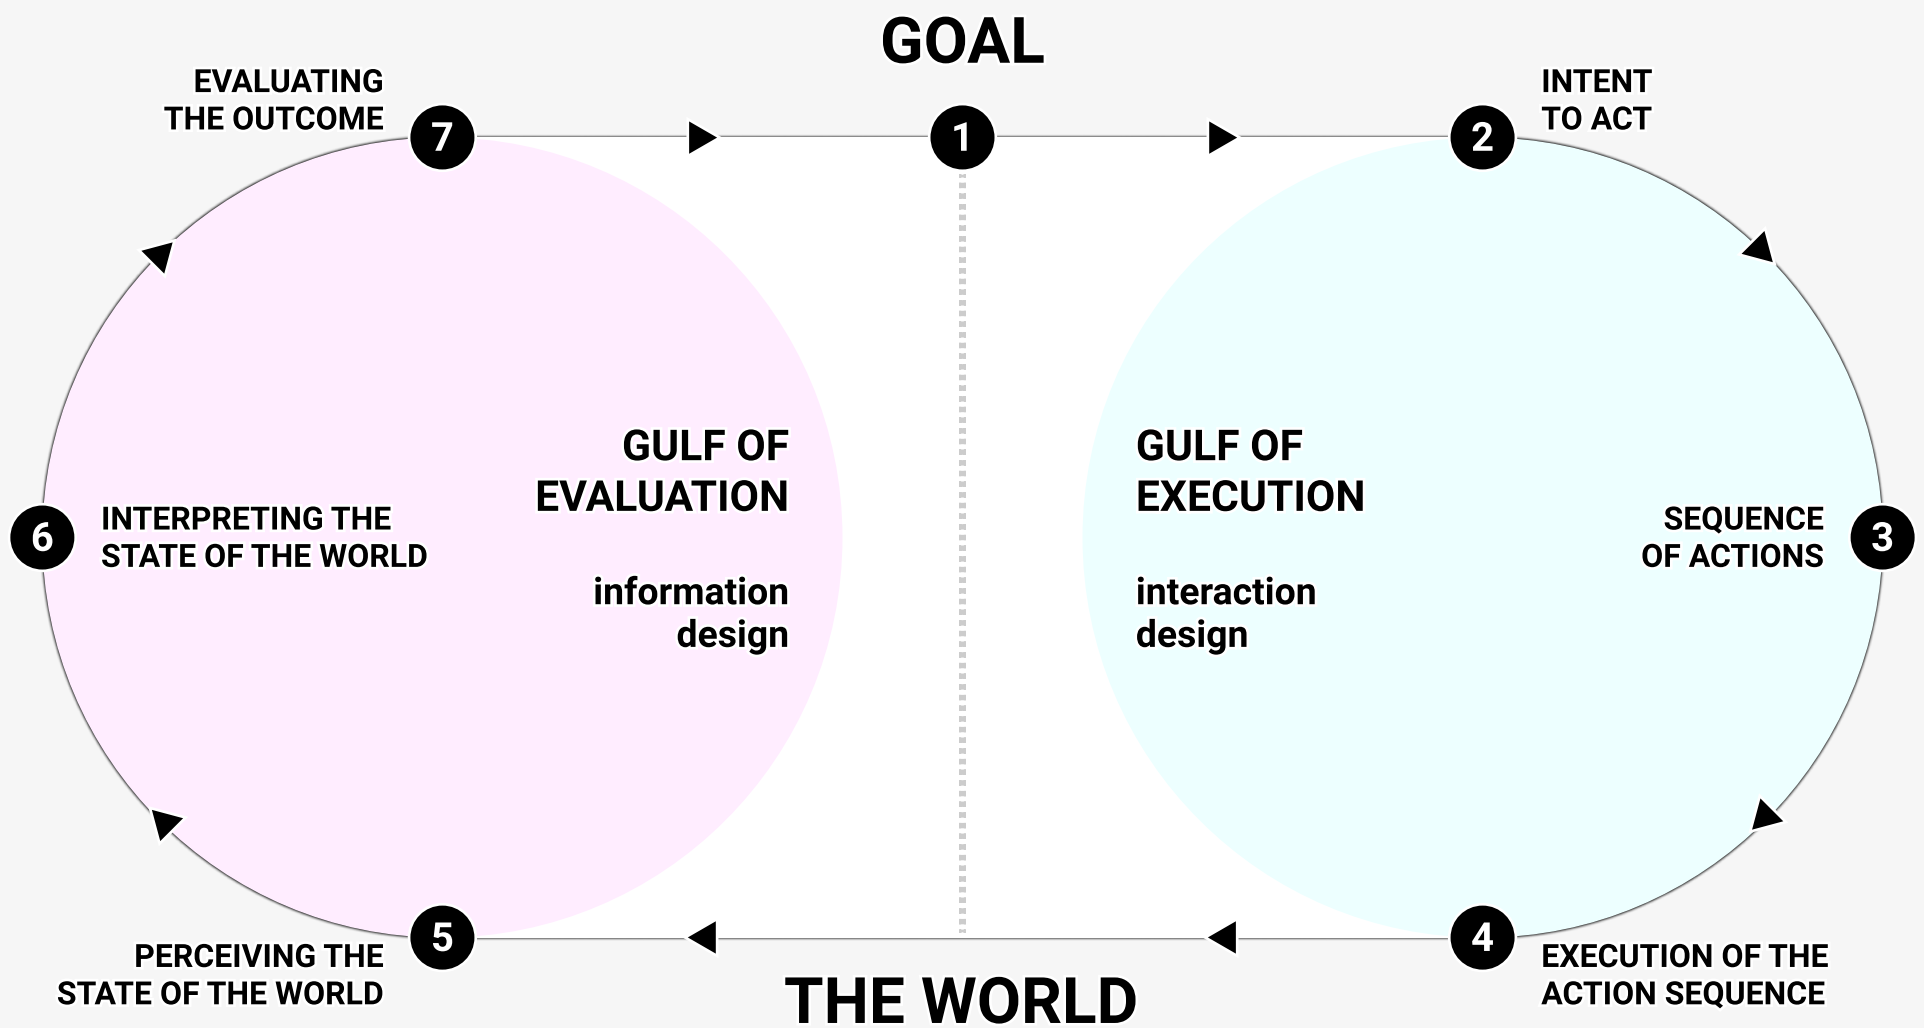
GOAL

EVALUATING THE OUTCOME

7

1

2

INTENT TO ACT

GULF OF EVALUATION

information design

GULF OF EXECUTION

interaction design

6

INTERPRETING THE STATE OF THE WORLD

SEQUENCE OF ACTIONS

3

5

PERCEIVING THE STATE OF THE WORLD

THE WORLD

4

EXECUTION OF THE ACTION SEQUENCE